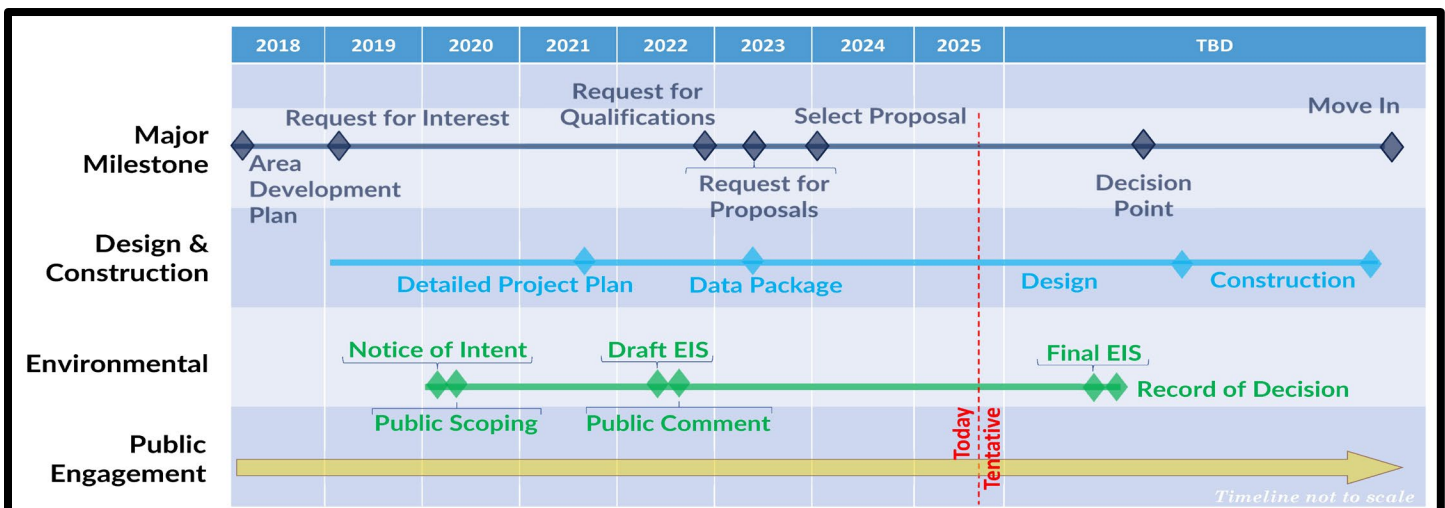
| 2018 | 2019 | 2020 | 2021 | 2022 | 2023 | 2024 | 2025 | TBD |
|---|---|---|---|---|---|---|---|---|

Major Milestone

Request for Interest

Request for Qualifications

Select Proposal

Move In

Area Development Plan

Request for Proposals

Decision Point

Design & Construction

Detailed Project Plan

Data Package

Design

Construction

Environmental

Notice of Intent

Draft EIS

Final EIS

Record of Decision

Public Scoping

Public Comment

Public Engagement

Today

Tentative

Timeline not to scale